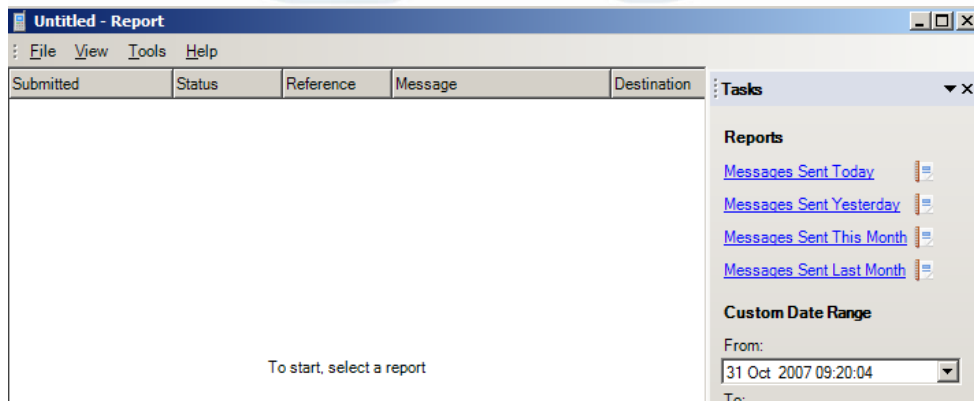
Untitled - Report

File View Tools Help

| Submitted | Status | Reference | Message | Destination |
|---|---|---|---|---|

To start, select a report

Tasks

Reports

Messages Sent Today

Messages Sent Yesterday

Messages Sent This Month

Messages Sent Last Month

Custom Date Range

From:

31 Oct 2007 09:20:04

To: